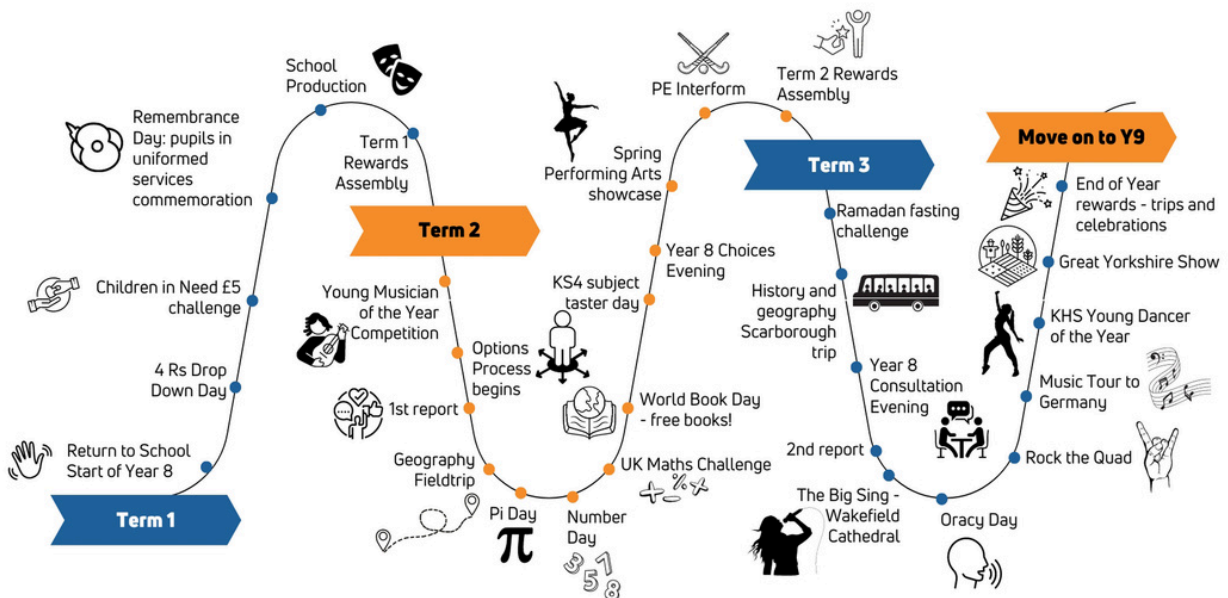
Term 1

Return to School Start of Year 8

4 Rs Drop Down Day

Children in Need £5 challenge

Remembrance Day: pupils in uniformed services commemoration

School Production

Term 1 Rewards Assembly

Term 2

Young Musician of the Year Competition

1st report

Geography Fieldtrip

Pi Day

$\pi$

Number Day

3 5 7 8

Options Process begins

UK Maths Challenge

World Book Day - free books!

KS4 subject taster day

Year 8 Choices Evening

Spring Performing Arts showcase

PE Interform

Term 2 Rewards Assembly

Term 3

Ramadan fasting challenge

History and geography Scarborough trip

Year 8 Consultation Evening

2nd report

The Big Sing - Wakefield Cathedral

Oracy Day

Rock the Quad

Music Tour to Germany

KHS Young Dancer of the Year

Great Yorkshire Show

End of Year rewards - trips and celebrations

Move on to Y9